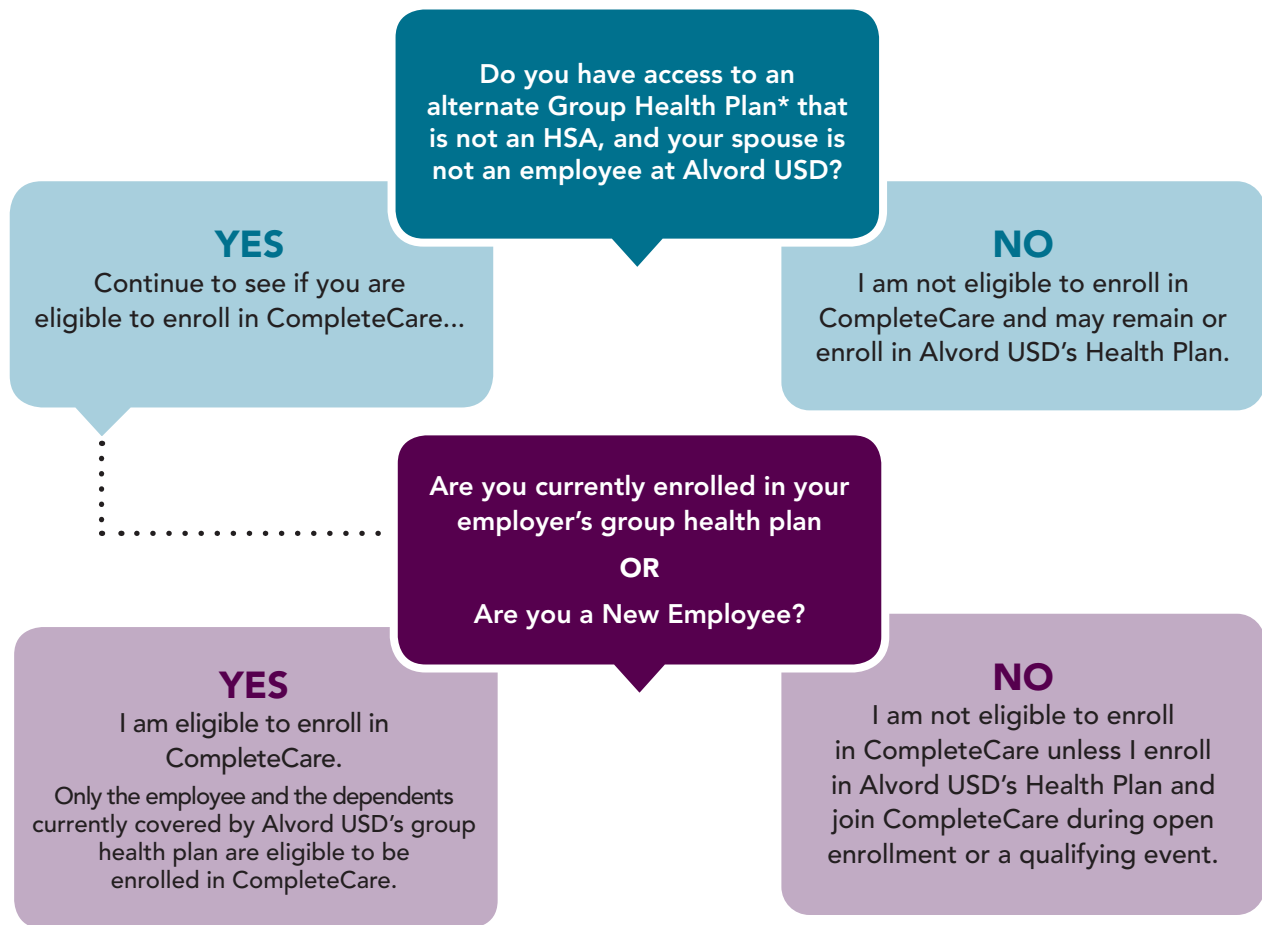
Do you have access to an alternate Group Health Plan* that is not an HSA, and your spouse is not an employee at Alvord USD?

YES
Continue to see if you are eligible to enroll in CompleteCare...

NO
I am not eligible to enroll in CompleteCare and may remain or enroll in Alvord USD's Health Plan.

Are you currently enrolled in your employer's group health plan

OR

Are you a New Employee?

YES
I am eligible to enroll in CompleteCare.

Only the employee and the dependents currently covered by Alvord USD's group health plan are eligible to be enrolled in CompleteCare.

NO
I am not eligible to enroll in CompleteCare unless I enroll in Alvord USD's Health Plan and join CompleteCare during open enrollment or a qualifying event.